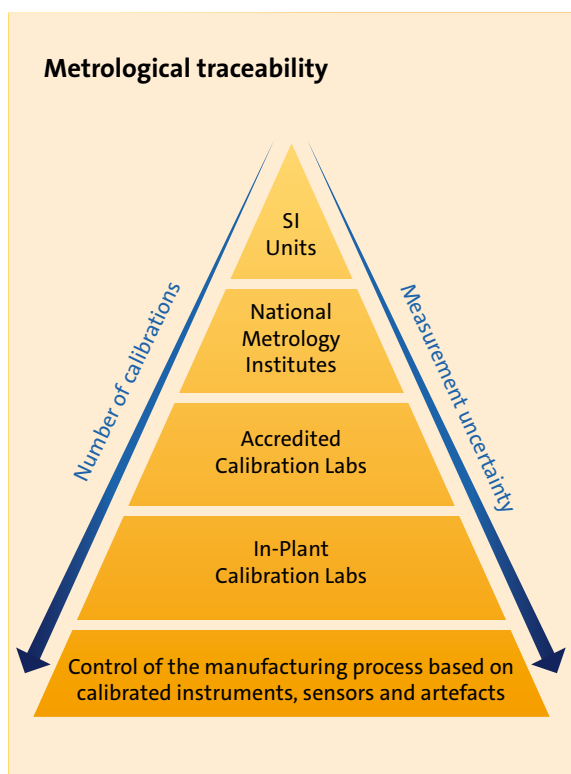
Metrological traceability

Number of calibrations

Measurement uncertainty

SI Units

National Metrology Institutes

Accredited Calibration Labs

In-Plant Calibration Labs

Control of the manufacturing process based on calibrated instruments, sensors and artefacts